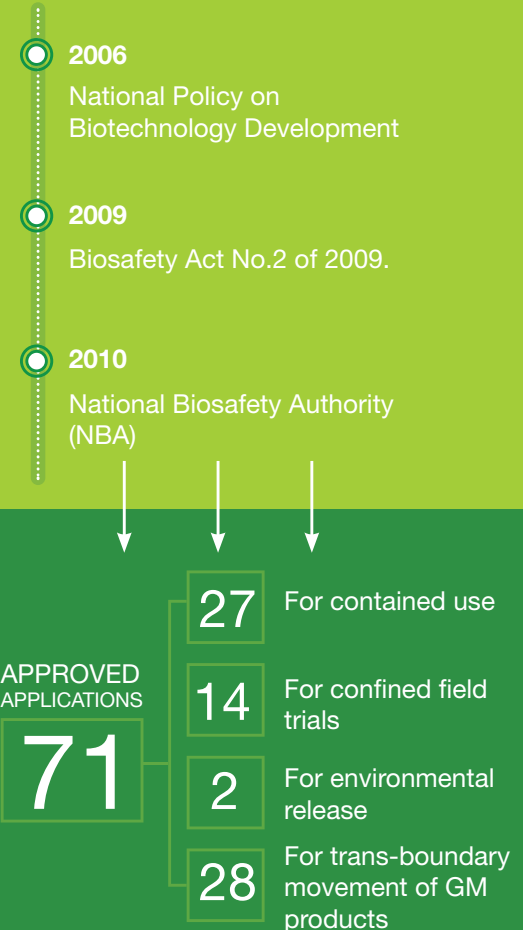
2006

National Policy on Biotechnology Development

2009

Biosafety Act No.2 of 2009.

2010

National Biosafety Authority (NBA)

APPROVED APPLICATIONS

71

27 For contained use

14 For confined field trials

2 For environmental release

28 For trans-boundary movement of GM products